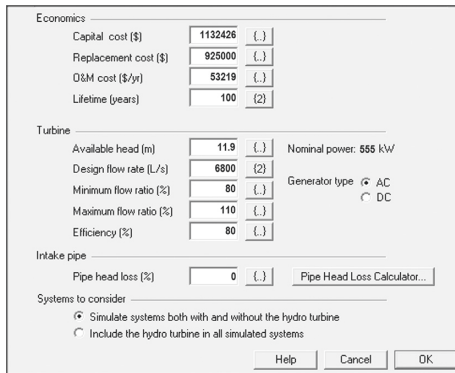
Economics

Capital cost ($) 1132426 {..}

Replacement cost ($) 925000 {..}

O&M cost ($/yr) 53219 {..}

Lifetime (years) 100 {2}

Turbine

Available head (m) 11.9 {..} Nominal power: 555 kW

Design flow rate (L/s) 6800 {2}

Minimum flow ratio (%) 80 {..} Generator type AC DC

Maximum flow ratio (%) 110 {..}

Efficiency (%) 80 {..}

Intake pipe

Pipe head loss (%) 0 {..} Pipe Head Loss Calculator...

Systems to consider

Simulate systems both with and without the hydro turbine

Include the hydro turbine in all simulated systems

Help Cancel OK